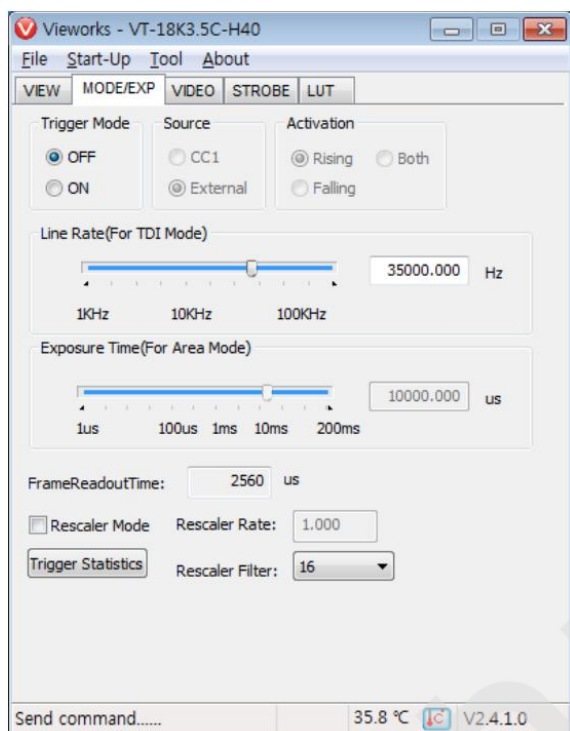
Vieworks - VT-18K3.5C-H40

File Start-Up Tool About

VIEW MODE/EXP VIDEO STROBE LUT

Trigger Mode
OFF
ON

Source
CC1
External

Activation
Rising
Both
Falling

Line Rate(For TDI Mode)
35000.000 Hz
1KHz 10KHz 100KHz

Exposure Time(For Area Mode)
10000.000 us
1us 100us 1ms 10ms 200ms

FrameReadoutTime: 2560 us

Rescaler Mode Rescaler Rate: 1.000

Trigger Statistics Rescaler Filter: 16

Send command...... 35.8 ℃ V2.4.1.0